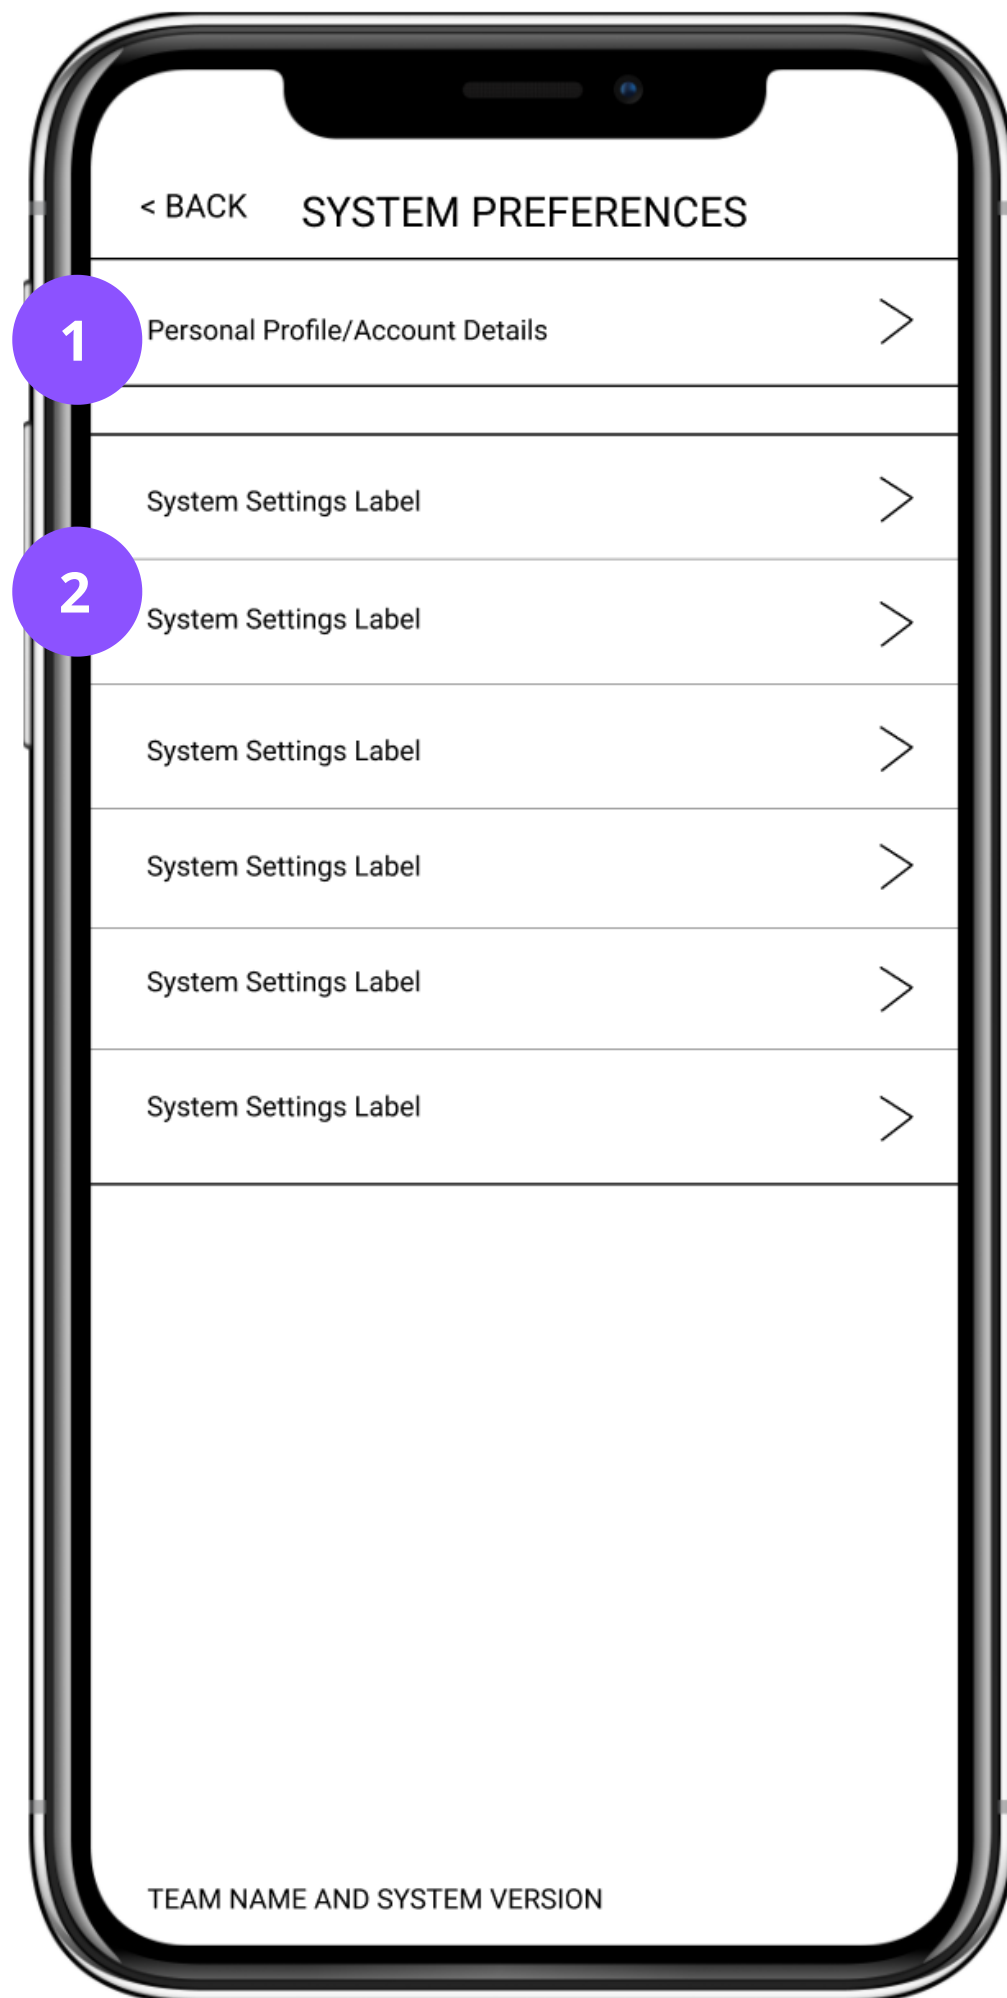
< BACK SYSTEM PREFERENCES

1

Personal Profile/Account Details >

System Settings Label >

2

System Settings Label >

System Settings Label >

System Settings Label >

System Settings Label >

System Settings Label >

TEAM NAME AND SYSTEM VERSION